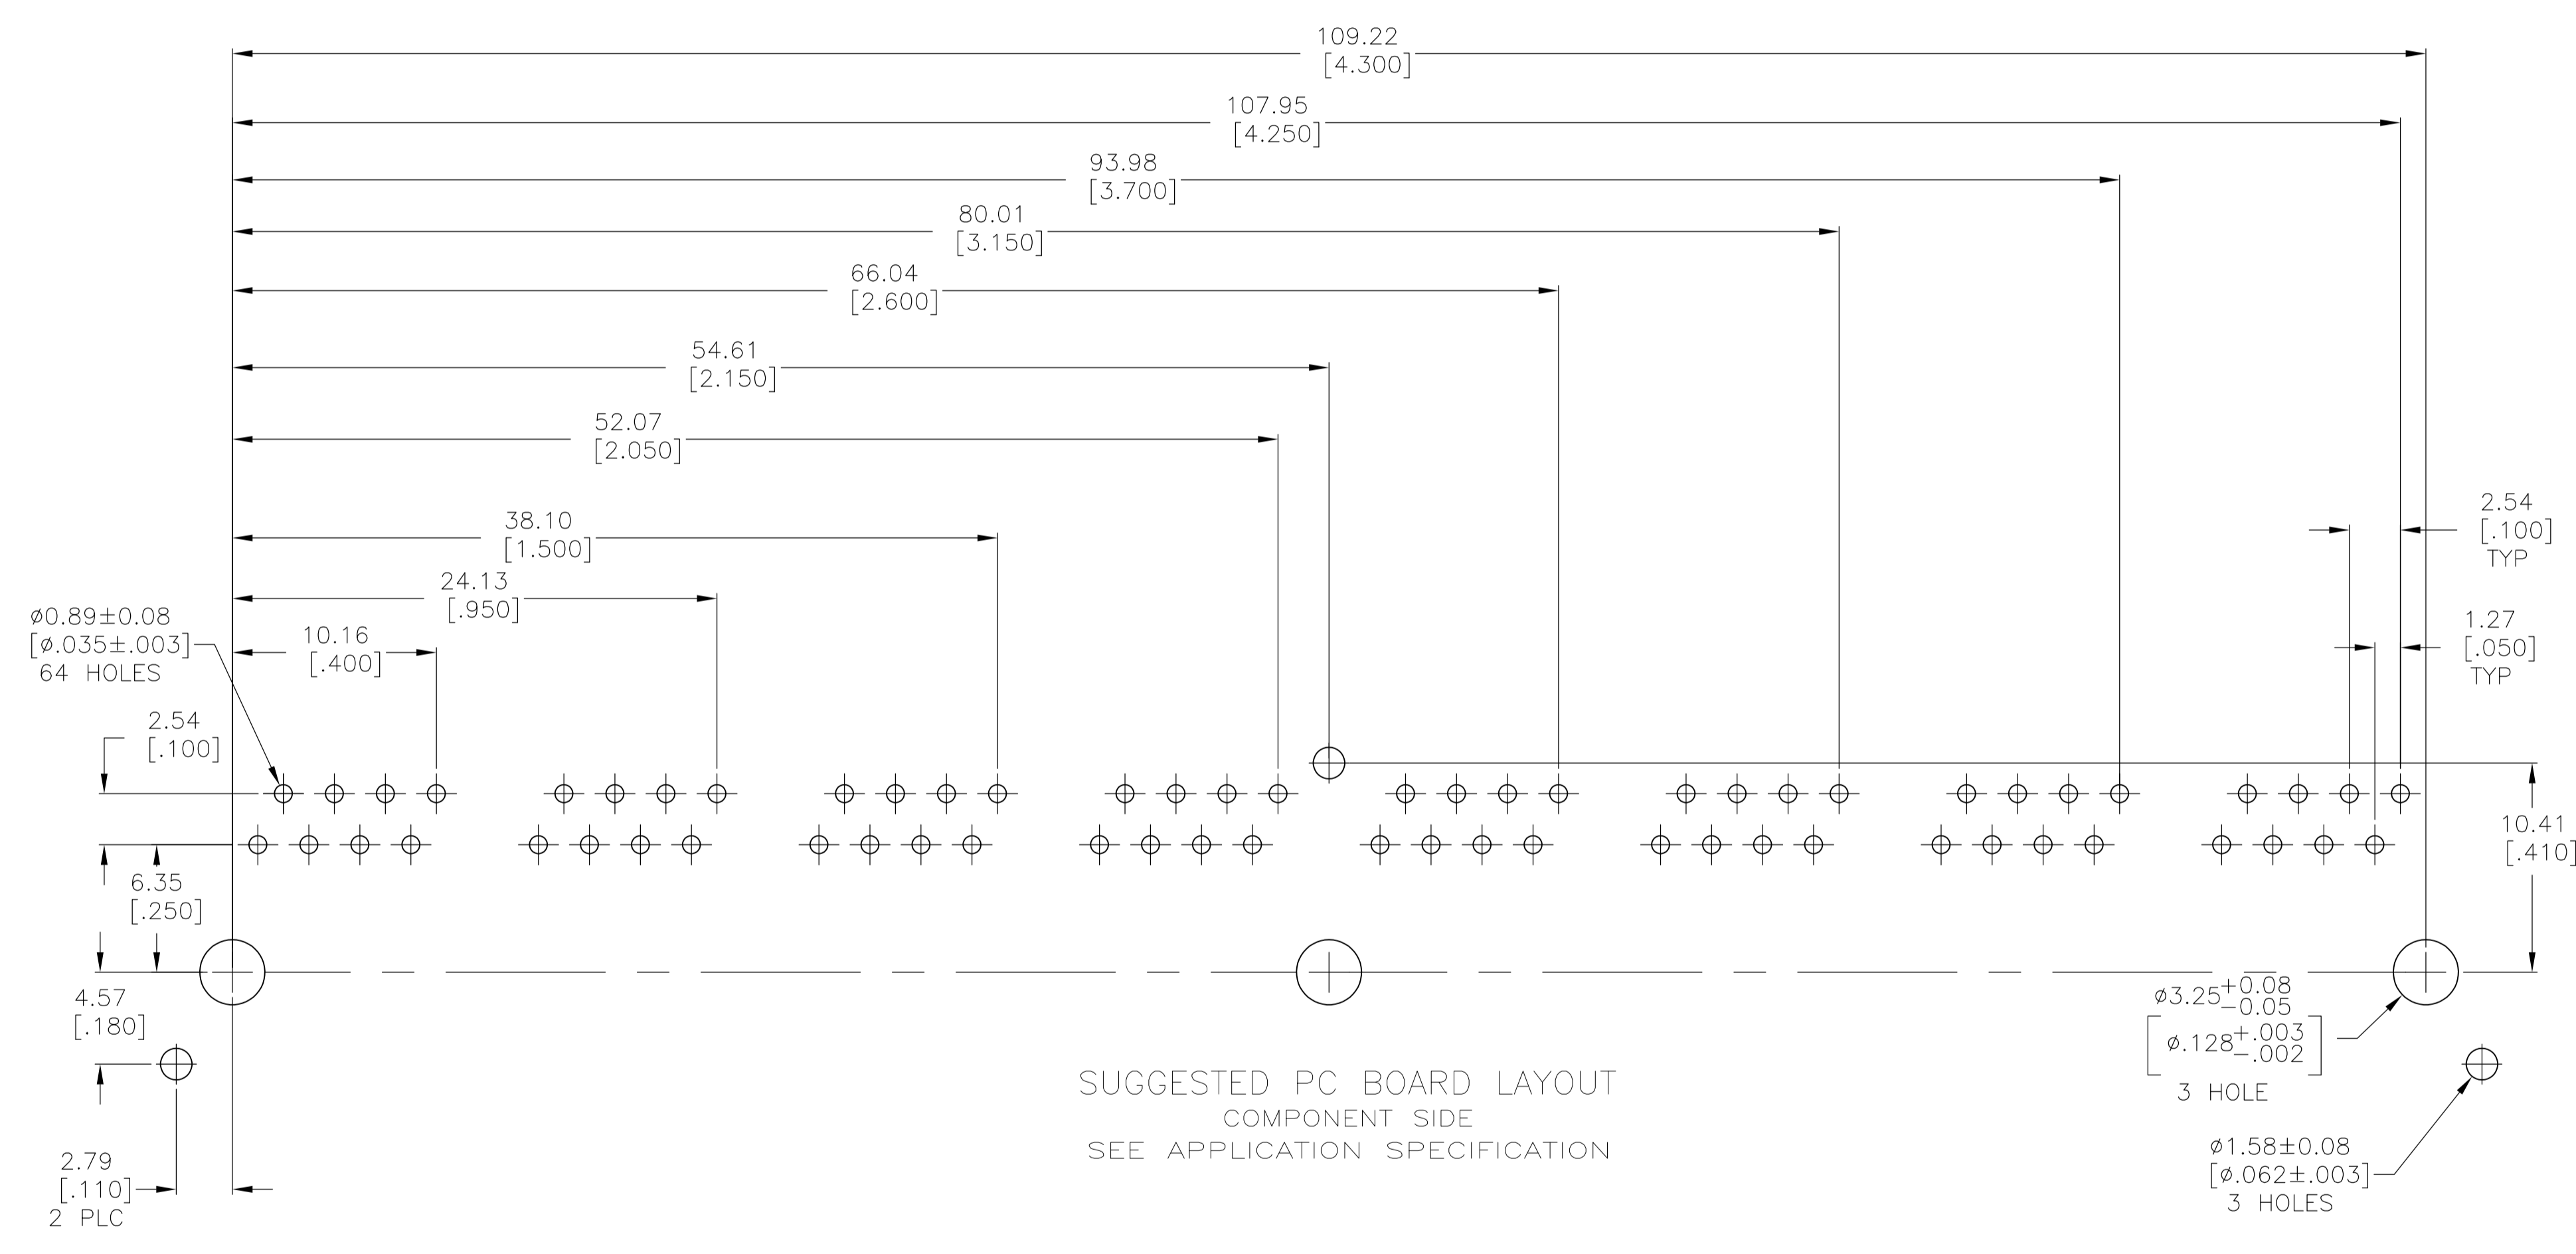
109.22
[4.300]

107.95
[4.250]

93.98
[3.700]

80.01
[3.150]

66.04
[2.600]

54.61
[2.150]

52.07
[2.050]

38.10
[1.500]

24.13
[.950]

ø0.89±0.08
[ø.035±.003]
64 HOLES

10.16
[.400]

2.54
[.100]
TYP

1.27
[.050]
TYP

2.54
[.100]

10.41
[.410]

6.35
[.250]

4.57
[.180]

ø3.25$^{+0.08}_{-0.05}$
[ø.128$^{+.003}_{-.002}$]
3 HOLE

SUGGESTED PC BOARD LAYOUT
COMPONENT SIDE
SEE APPLICATION SPECIFICATION

2.79
[.110]
2 PLC

ø1.58±0.08
[ø.062±.003]
3 HOLES